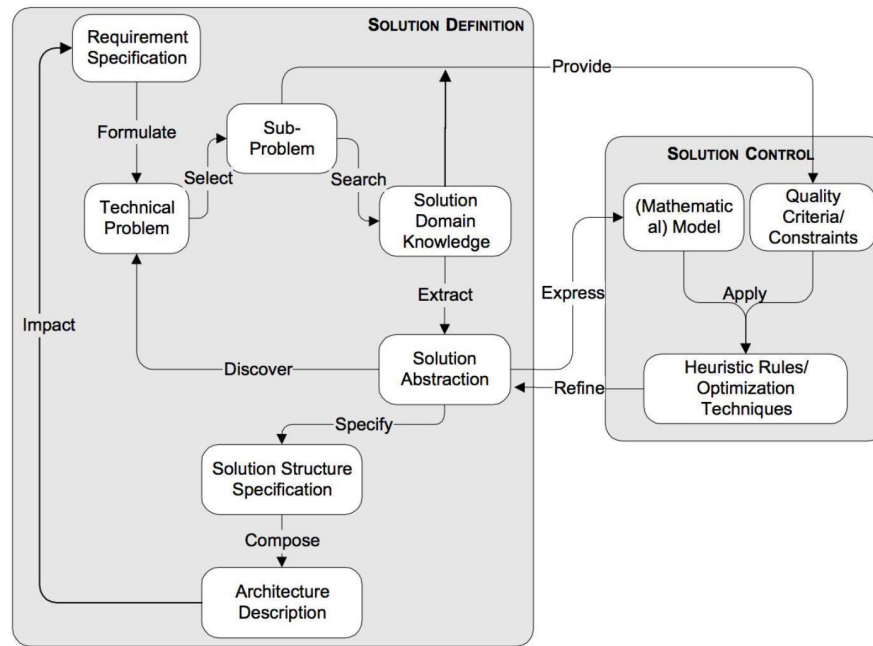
SOLUTION DEFINITION

Requirement Specification

Formulate

Technical Problem

Select

Sub-Problem

Search

Provide

Solution Domain Knowledge

Extract

Impact

Discover

Solution Abstraction

Express

Refine

Specify

Solution Structure Specification

Compose

Architecture Description

SOLUTION CONTROL

(Mathematical) Model

Quality Criteria/ Constraints

Apply

Heuristic Rules/ Optimization Techniques